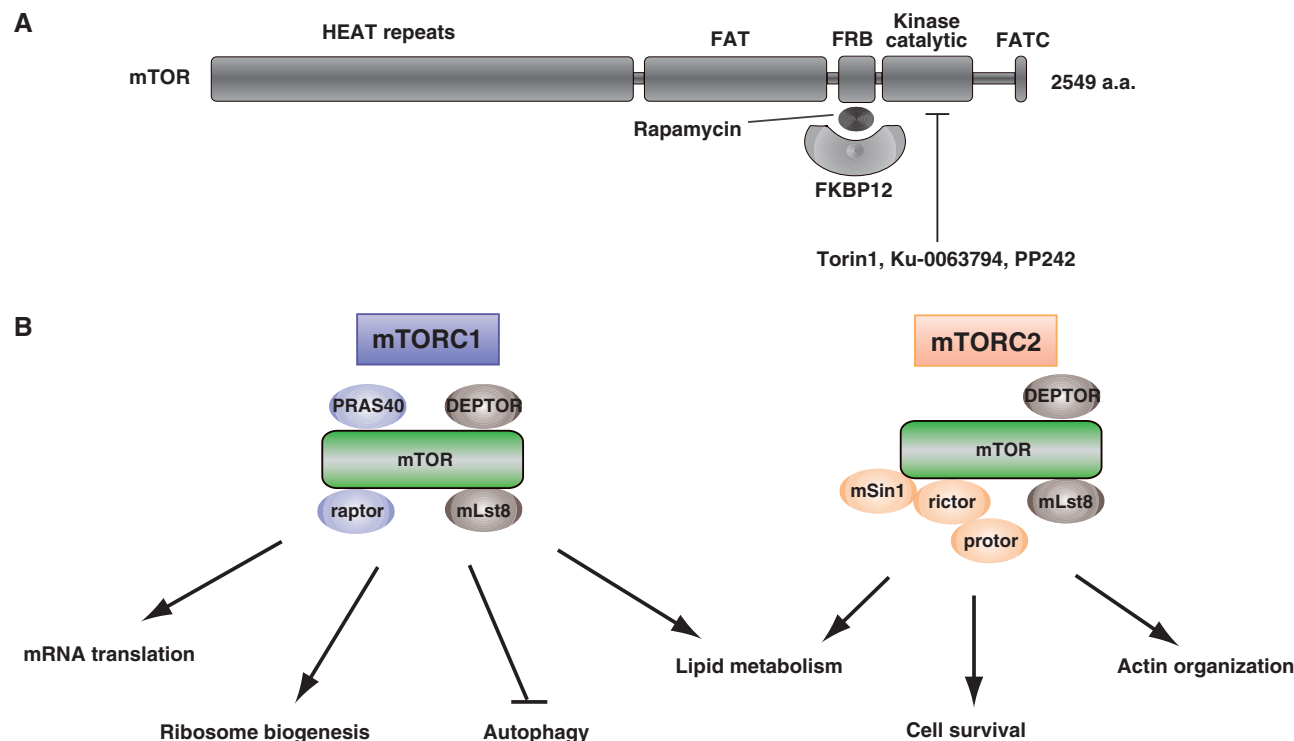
A

HEAT repeats FAT FRB Kinase catalytic FATC

mTOR 2549 a.a.

Rapamycin

FKBP12

Torin1, Ku-0063794, PP242

B

mTORC1

PRAS40 DEPTOR

mTOR

raptor mLst8

mRNA translation

Ribosome biogenesis

Autophagy

Lipid metabolism

mTORC2

DEPTOR

mTOR

mSin1 rictor mLst8

protor

Cell survival

Actin organization